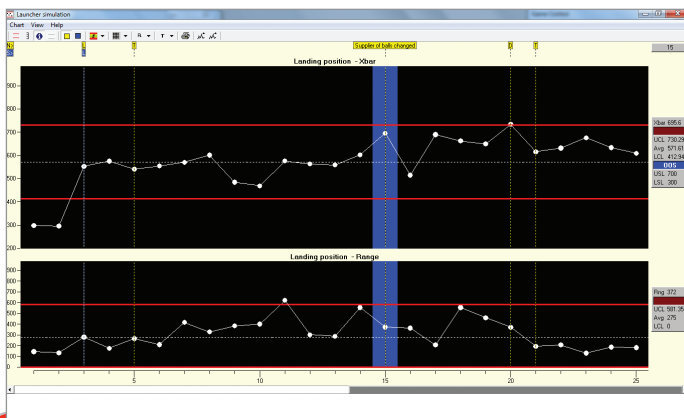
Launcher simulation

Chart View Help

Supplier of balls changed

15

Landing position - Xbar

900
800
700
600
500
400
300
200

Xbar 695.6
UCL 730.29
Avg 571.61
LCL 412.94
OOS
USL 700
LSL 300

Landing position - Range

900
800
700
600
500
400
300
200
100
0

Rng 372
UCL 581.95
Avg 275
LCL 0

5 10 15 20 25